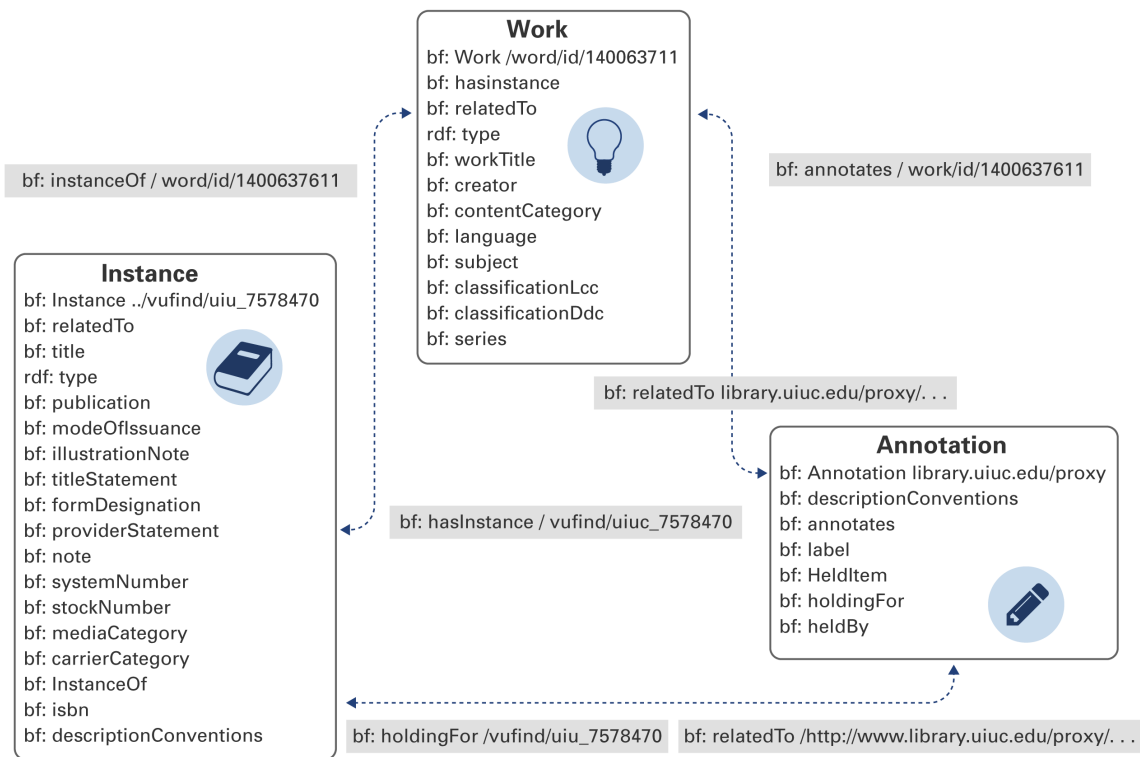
Work
bf: Work /word/id/140063711
bf: hasinstance
bf: relatedTo
rdf: type
bf: workTitle
bf: creator
bf: contentCategory
bf: language
bf: subject
bf: classificationLcc
bf: classificationDdc
bf: series

bf: instanceOf / word/id/1400637611

bf: annotates / work/id/1400637611

Instance
bf: Instance ../vufind/uiu_7578470
bf: relatedTo
bf: title
rdf: type
bf: publication
bf: modeOfIssuance
bf: illustrationNote
bf: titleStatement
bf: formDesignation
bf: providerStatement
bf: note
bf: systemNumber
bf: stockNumber
bf: mediaCategory
bf: carrierCategory
bf: InstanceOf
bf: isbn
bf: descriptionConventions

bf: relatedTo library.uiuc.edu/proxy/. . .

Annotation
bf: Annotation library.uiuc.edu/proxy
bf: descriptionConventions
bf: annotates
bf: label
bf: HeldItem
bf: holdingFor
bf: heldBy

bf: hasInstance / vufind/uiuc_7578470

bf: holdingFor /vufind/uiu_7578470

bf: relatedTo /http://www.library.uiuc.edu/proxy/. . .